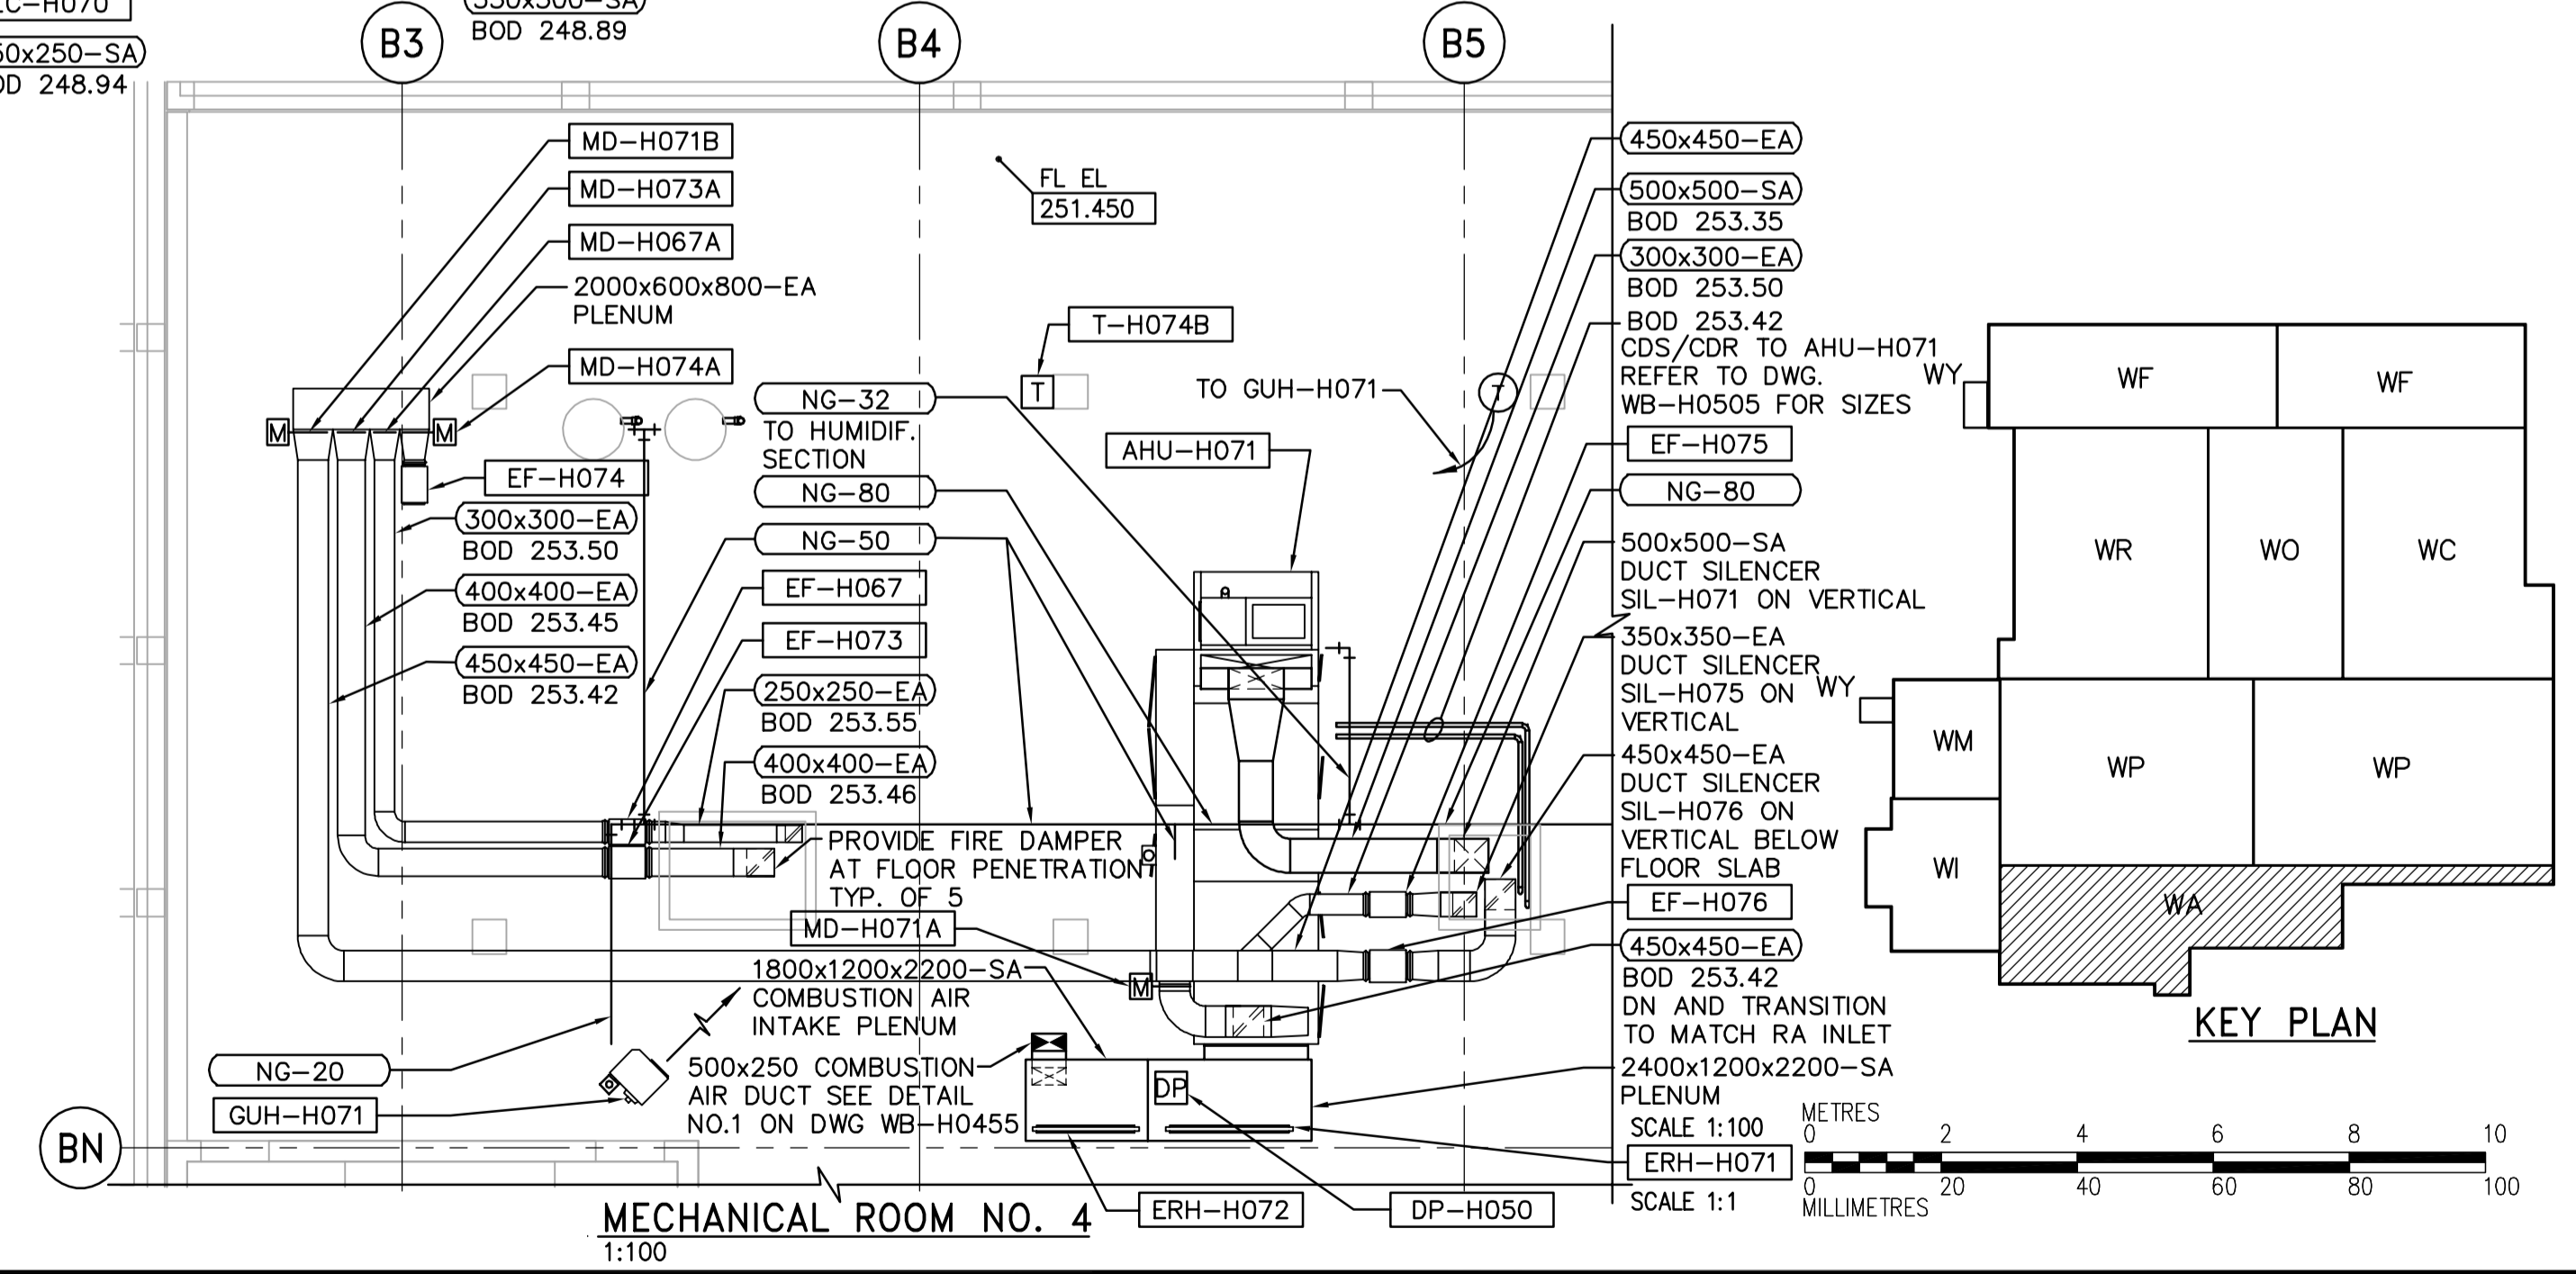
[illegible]C–H070
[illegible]0x250–SA
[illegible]D 248.94
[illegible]350x500–SA
BOD 248.89
B3
B4
B5
MD–H071B
MD–H073A
MD–H067A
2000x600x800–EA PLENUM
MD–H074A
M
M
EF–H074
300x300–EA
BOD 253.50
400x400–EA
BOD 253.45
450x450–EA
BOD 253.42
FL EL
251.450
T–H074B
T
NG–32
TO HUMIDIF. SECTION
NG–80
NG–50
EF–H067
EF–H073
250x250–EA
BOD 253.55
400x400–EA
BOD 253.46
AHU–H071
TO GUH–H071
T
PROVIDE FIRE DAMPER AT FLOOR PENETRATION TYP. OF 5
MD–H071A
M
1800x1200x2200–SA
COMBUSTION AIR INTAKE PLENUM
500x250 COMBUSTION AIR DUCT SEE DETAIL NO.1 ON DWG WB–H0455
DP
NG–20
GUH–H071
BN
MECHANICAL ROOM NO. 4
1:100
ERH–H072
DP–H050
450x450–EA
500x500–SA
BOD 253.35
300x300–EA
BOD 253.50
BOD 253.42
CDS/CDR TO AHU–H071 REFER TO DWG. WB–H0505 FOR SIZES
EF–H075
NG–80
500x500–SA DUCT SILENCER SIL–H071 ON VERTICAL
350x350–EA DUCT SILENCER SIL–H075 ON VERTICAL
450x450–EA DUCT SILENCER SIL–H076 ON VERTICAL BELOW FLOOR SLAB
EF–H076
450x450–EA
BOD 253.42
DN AND TRANSITION TO MATCH RA INLET
2400x1200x2200–SA PLENUM
SCALE 1:100
ERH–H071
SCALE 1:1
METRES
0 2 4 6 8 10
0 20 40 60 80 100
MILLIMETRES
WY
WF
WF
WR
WO
WC
WY
WM
WP
WP
WI
WA
KEY PLAN